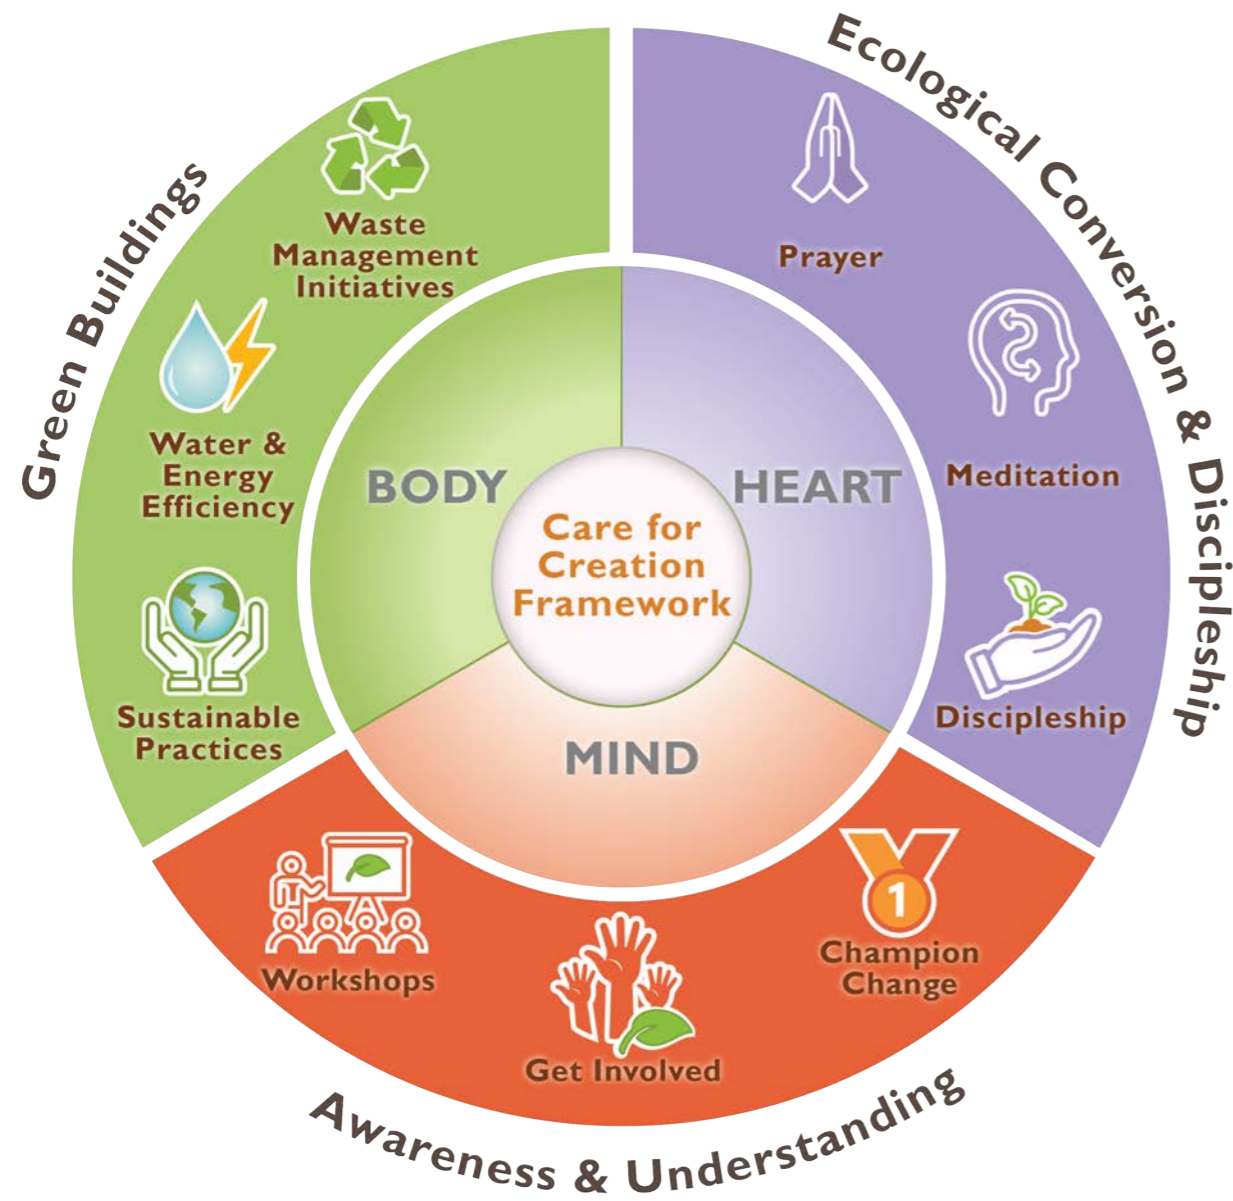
Green Buildings

Waste Management Initiatives

Water & Energy Efficiency

Sustainable Practices

Ecological Conversion & Discipleship

Prayer

Meditation

Discipleship

BODY

HEART

MIND

Care for Creation Framework

Workshops

Get Involved

1

Champion Change

Awareness & Understanding